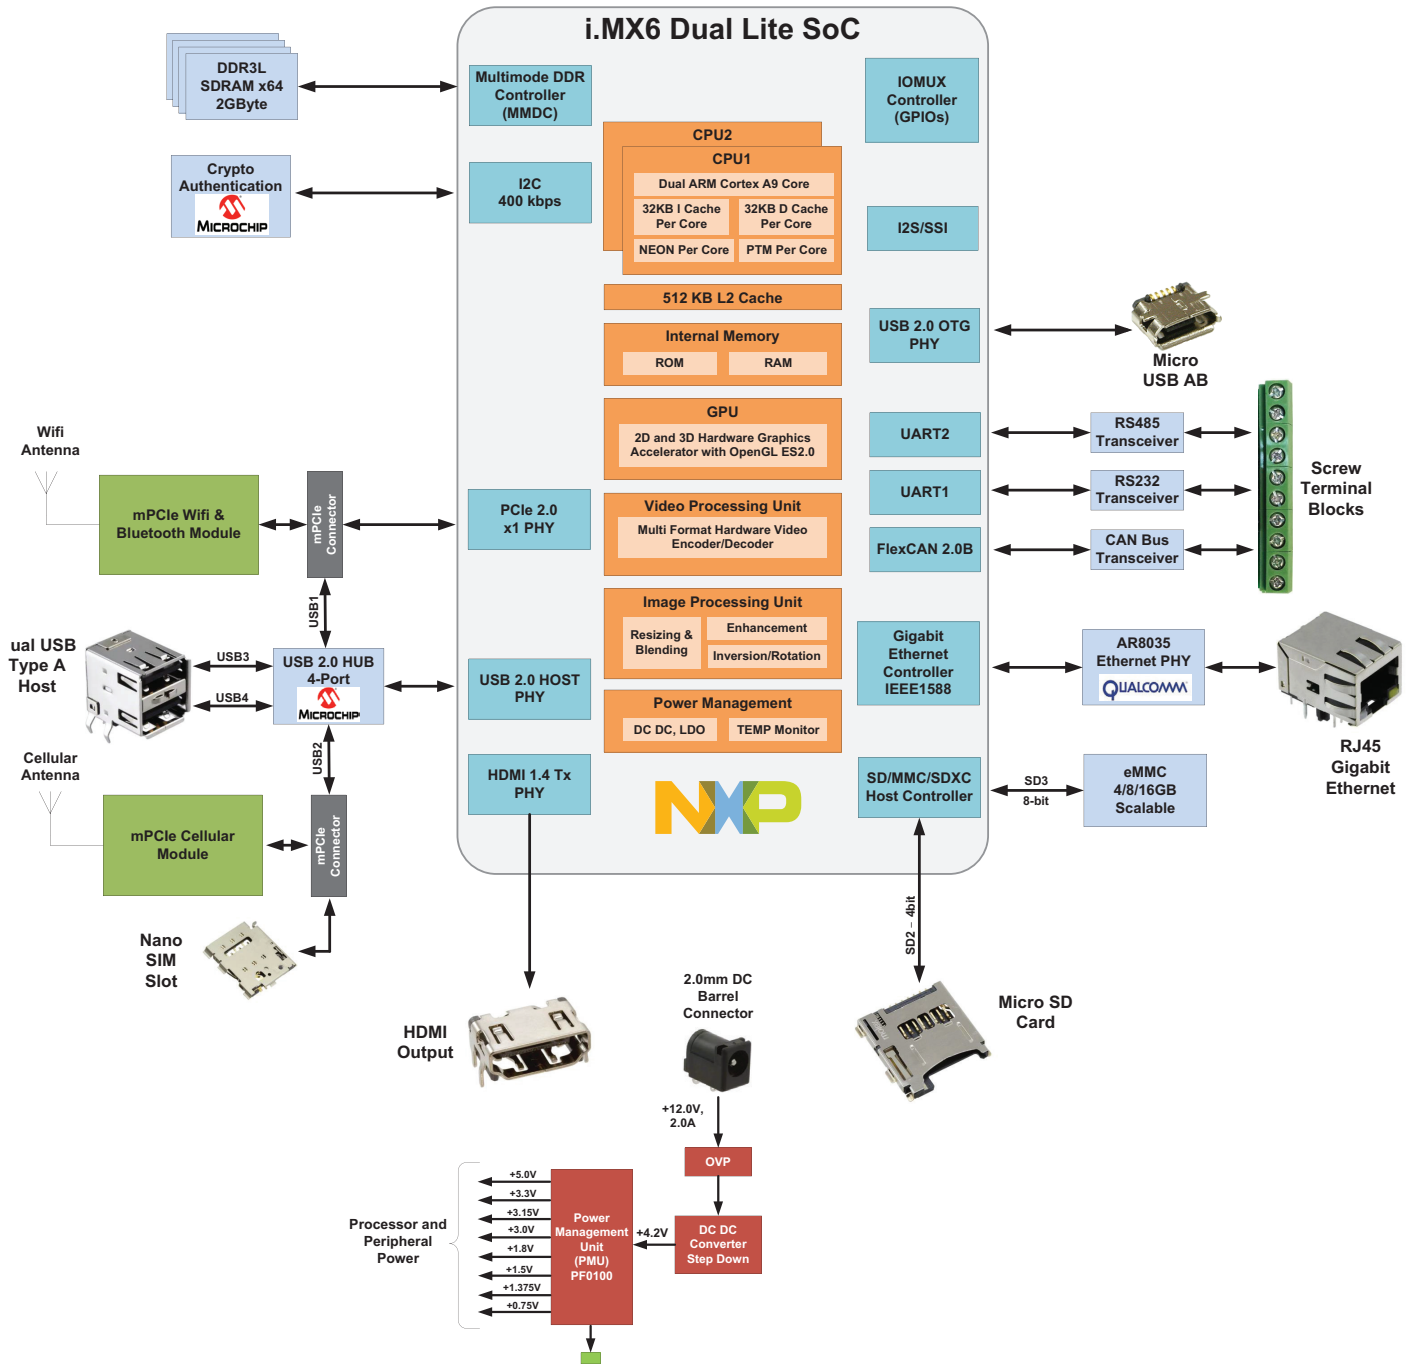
i.MX6 Dual Lite SoC

DDR3L SDRAM x64 2GByte

Crypto Authentication
MICROCHIP

Multimode DDR Controller (MMDC)

I2C 400 kbps

CPU2
CPU1
Dual ARM Cortex A9 Core
32KB I Cache Per Core
32KB D Cache Per Core
NEON Per Core
PTM Per Core

512 KB L2 Cache

Internal Memory
ROM
RAM

GPU
2D and 3D Hardware Graphics Accelerator with OpenGL ES2.0

Video Processing Unit
Multi Format Hardware Video Encoder/Decoder

Image Processing Unit
Resizing & Blending
Enhancement
Inversion/Rotation

Power Management
DC DC, LDO
TEMP Monitor

IOMUX Controller (GPIOs)

I2S/SSI

USB 2.0 OTG PHY

Micro USB AB

UART2
UART1
FlexCAN 2.0B

RS485 Transceiver
RS232 Transceiver
CAN Bus Transceiver

Screw Terminal Blocks

Gigabit Ethernet Controller IEEE1588

AR8035 Ethernet PHY
QUALCOMM

RJ45 Gigabit Ethernet

SD/MMC/SDXC Host Controller

SD3
8-bit

eMMC 4/8/16GB Scalable

Wifi Antenna

mPCIe Wifi & Bluetooth Module

mPCIe Connector

PCIe 2.0 x1 PHY

USB1

ual USB Type A Host

USB3
USB4

USB 2.0 HUB 4-Port
MICROCHIP

USB 2.0 HOST PHY

USB2

Cellular Antenna

mPCIe Cellular Module

mPCIe Connector

HDMI 1.4 Tx PHY

NXP

Nano SIM Slot

HDMI Output

2.0mm DC Barrel Connector

+12.0V, 2.0A

OVP

SD2 - 4bit

Micro SD Card

Processor and Peripheral Power

+5.0V
+3.3V
+3.15V
+3.0V
+1.8V
+1.5V
+1.375V
+0.75V

Power Management Unit (PMU) PF0100

+4.2V

DC DC Converter Step Down